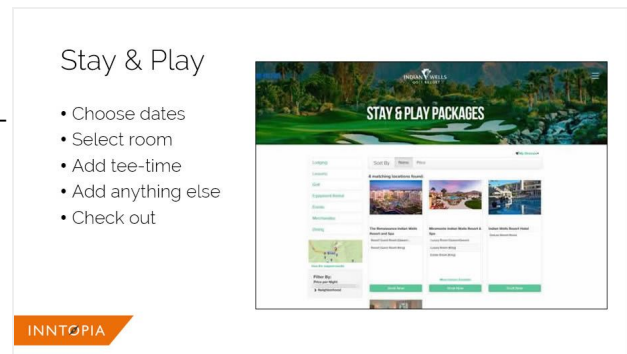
Stay & Play

• Choose dates
• Select room
• Add tee-time
• Add anything else
• Check out

INDIAN WELLS GOLF RESORT

STAY & PLAY PACKAGES

Lodging
Concerts
Golf
Equipment Rental
Events
Merchandise
Dining

Sort By: Name Price

6 matching locations found:

The Renaissance Indian Wells Resort and Spa

Miramonte Indian Wells Resort & Spa

Indian Wells Resort Hotel

Filter By:
Price per Night
Neighborhood

Book Now
Book Now
Book Now

INNTOPIA